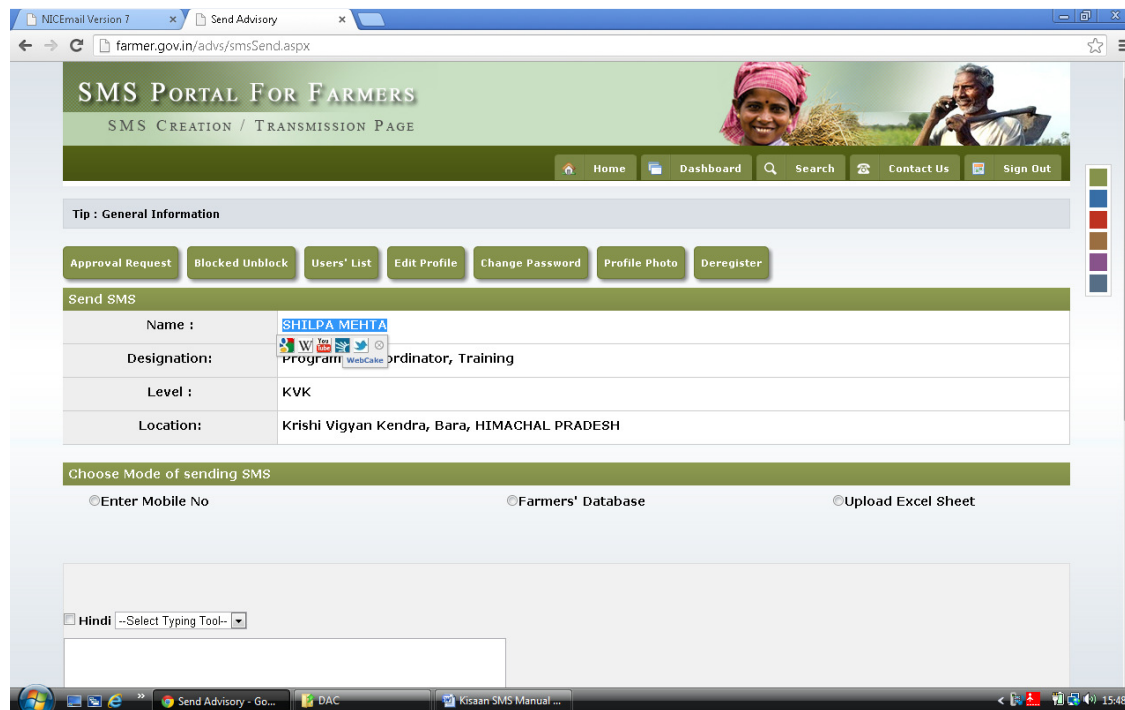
NICEmail Version 7 ×
Send Advisory ×

farmer.gov.in/advs/smsSend.aspx

SMS PORTAL FOR FARMERS
SMS CREATION / TRANSMISSION PAGE

Home Dashboard Search Contact Us Sign Out

Tip : General Information

Approval Request Blocked Unblock Users' List Edit Profile Change Password Profile Photo Deregister

Send SMS

| | |
|---|---|
| Name : | SHILPA MEHTA |
| Designation: | Program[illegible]ordinator, Training |
| Level : | KVK |
| Location: | Krishi Vigyan Kendra, Bara, HIMACHAL PRADESH |

WebCake

Choose Mode of sending SMS

Enter Mobile No Farmers' Database Upload Excel Sheet

Hindi --Select Typing Tool--

Send Advisory - Go... DAC Kisaan SMS Manual ... 15:48